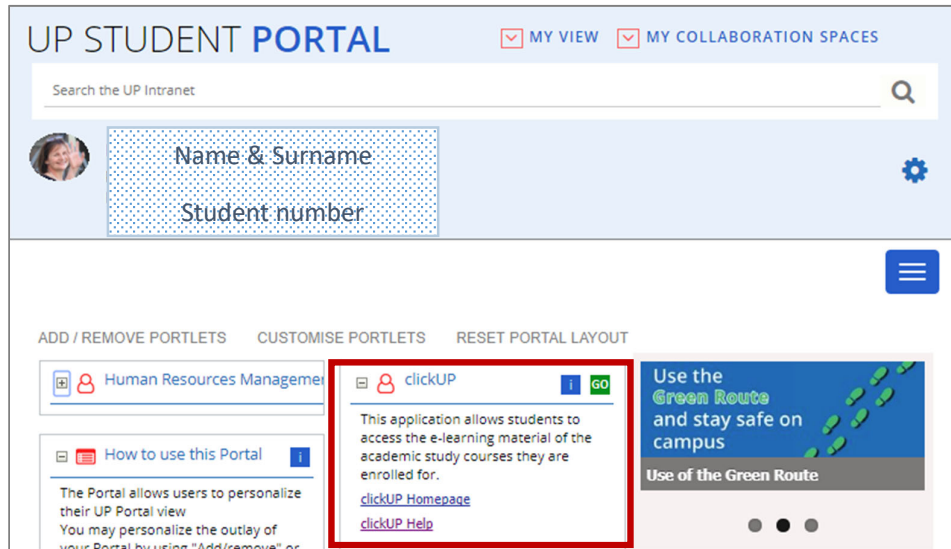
UP STUDENT PORTAL

MY VIEW MY COLLABORATION SPACES

Search the UP Intranet

Name & Surname

Student number

ADD / REMOVE PORTLETS CUSTOMISE PORTLETS RESET PORTAL LAYOUT

Human Resources Manageme

How to use this Portal

i

The Portal allows users to personalize their UP Portal view

You may personalize the outlay of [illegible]

clickUP

i GO

This application allows students to access the e-learning material of the academic study courses they are enrolled for.

clickUP Homepage

clickUP Help

Use the Green Route and stay safe on campus

Use of the Green Route